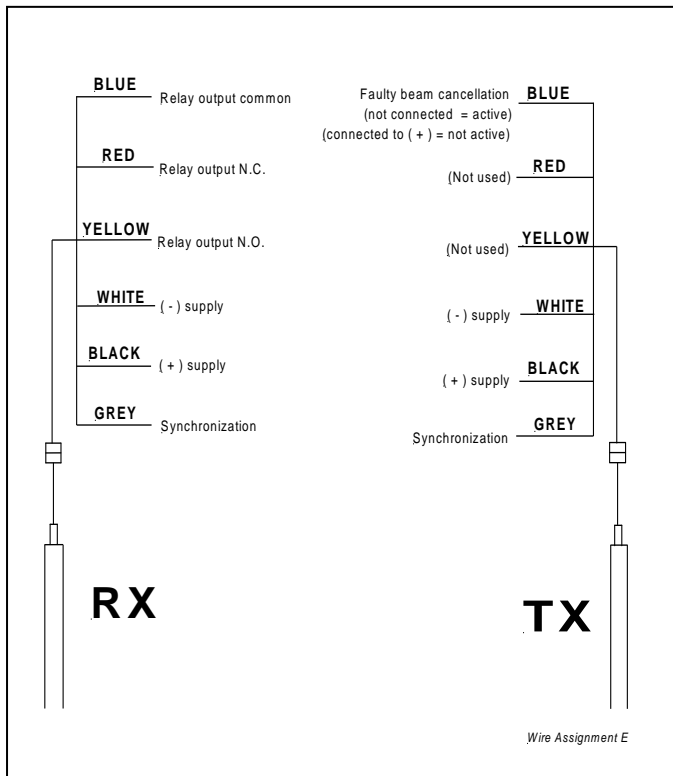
BLUE
Relay output common

RED
Relay output N.C.

YELLOW
Relay output N.O.

WHITE
( - ) supply

BLACK
( + ) supply

GREY
Synchronization

Faulty beam cancellation
(not connected = active)
(connected to ( + ) = not active)
BLUE

(Not used)
RED

(Not used)
YELLOW

( - ) supply
WHITE

( + ) supply
BLACK

Synchronization
GREY

RX

TX

Wire Assignment E